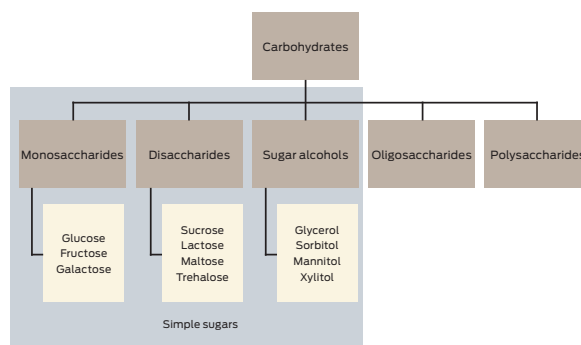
Carbohydrates

Monosaccharides

Disaccharides

Sugar alcohols

Oligosaccharides

Polysaccharides

Glucose
Fructose
Galactose

Sucrose
Lactose
Maltose
Trehalose

Glycerol
Sorbitol
Mannitol
Xylitol

Simple sugars